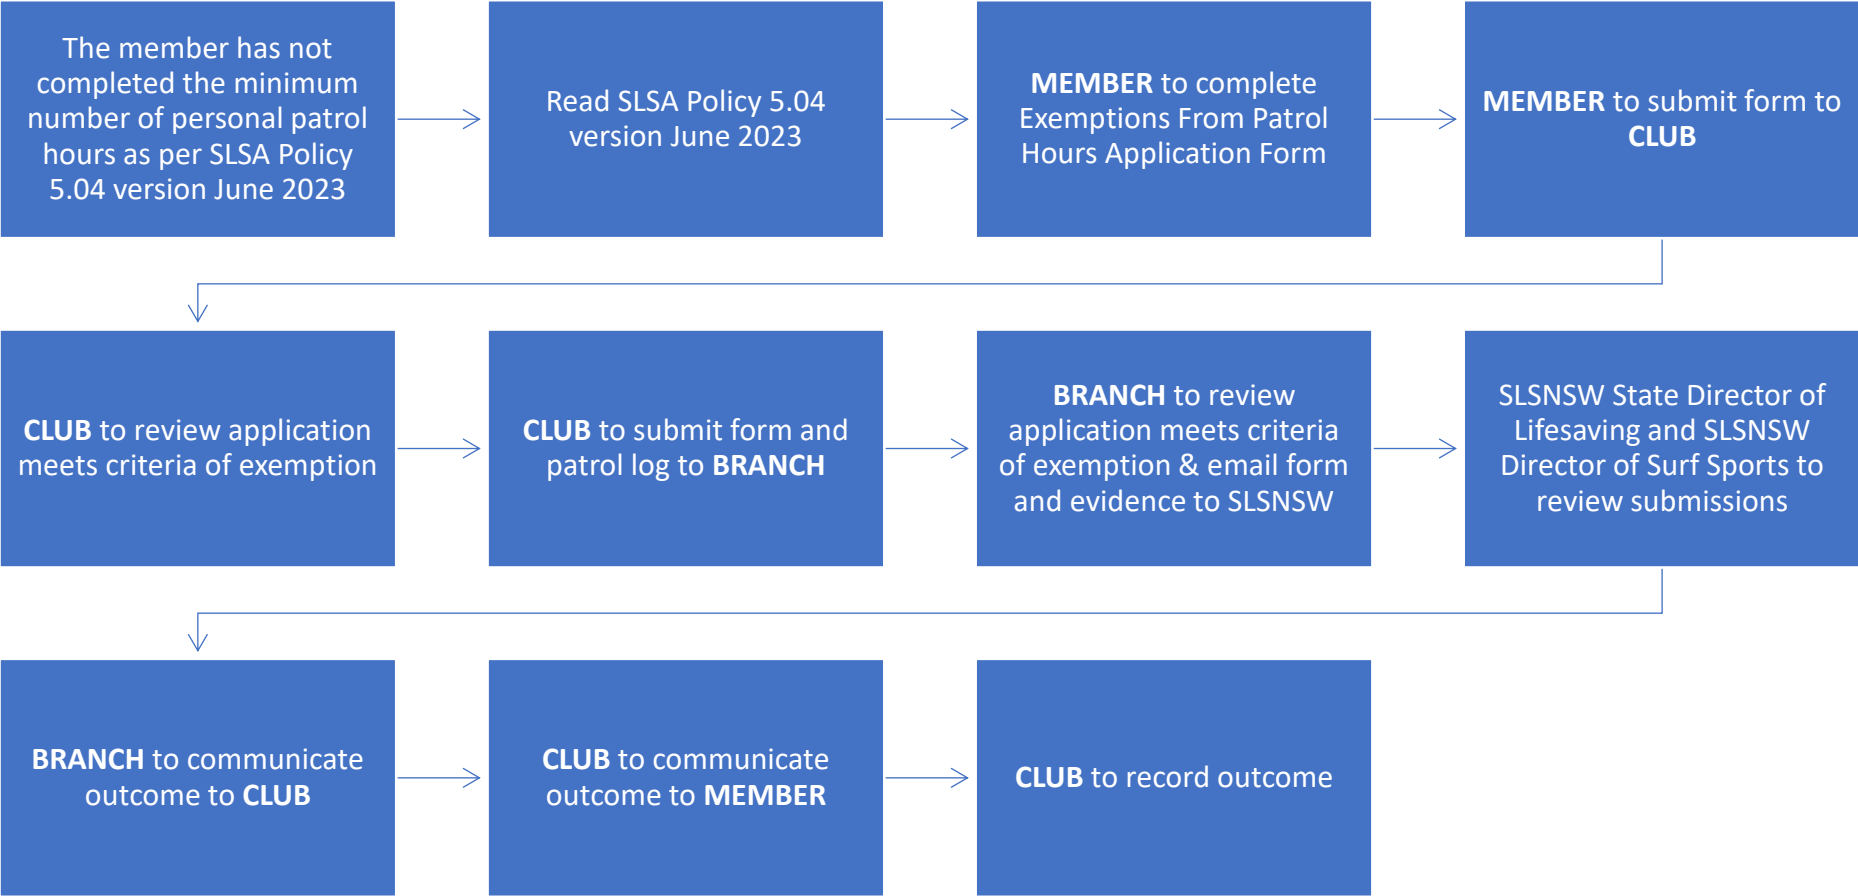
The member has not completed the minimum number of personal patrol hours as per SLSA Policy 5.04 version June 2023

Read SLSA Policy 5.04 version June 2023

MEMBER to complete Exemptions From Patrol Hours Application Form

MEMBER to submit form to CLUB

CLUB to review application meets criteria of exemption

CLUB to submit form and patrol log to BRANCH

BRANCH to review application meets criteria of exemption & email form and evidence to SLSNSW

SLSNSW State Director of Lifesaving and SLSNSW Director of Surf Sports to review submissions

BRANCH to communicate outcome to CLUB

CLUB to communicate outcome to MEMBER

CLUB to record outcome